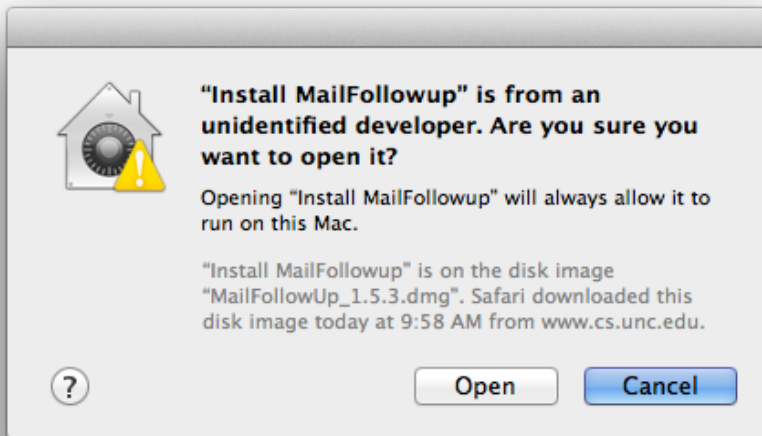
“Install MailFollowup” is from an unidentified developer. Are you sure you want to open it?

Opening “Install MailFollowup” will always allow it to run on this Mac.

“Install MailFollowup” is on the disk image “MailFollowUp_1.5.3.dmg”. Safari downloaded this disk image today at 9:58 AM from www.cs.unc.edu.

?

Open

Cancel